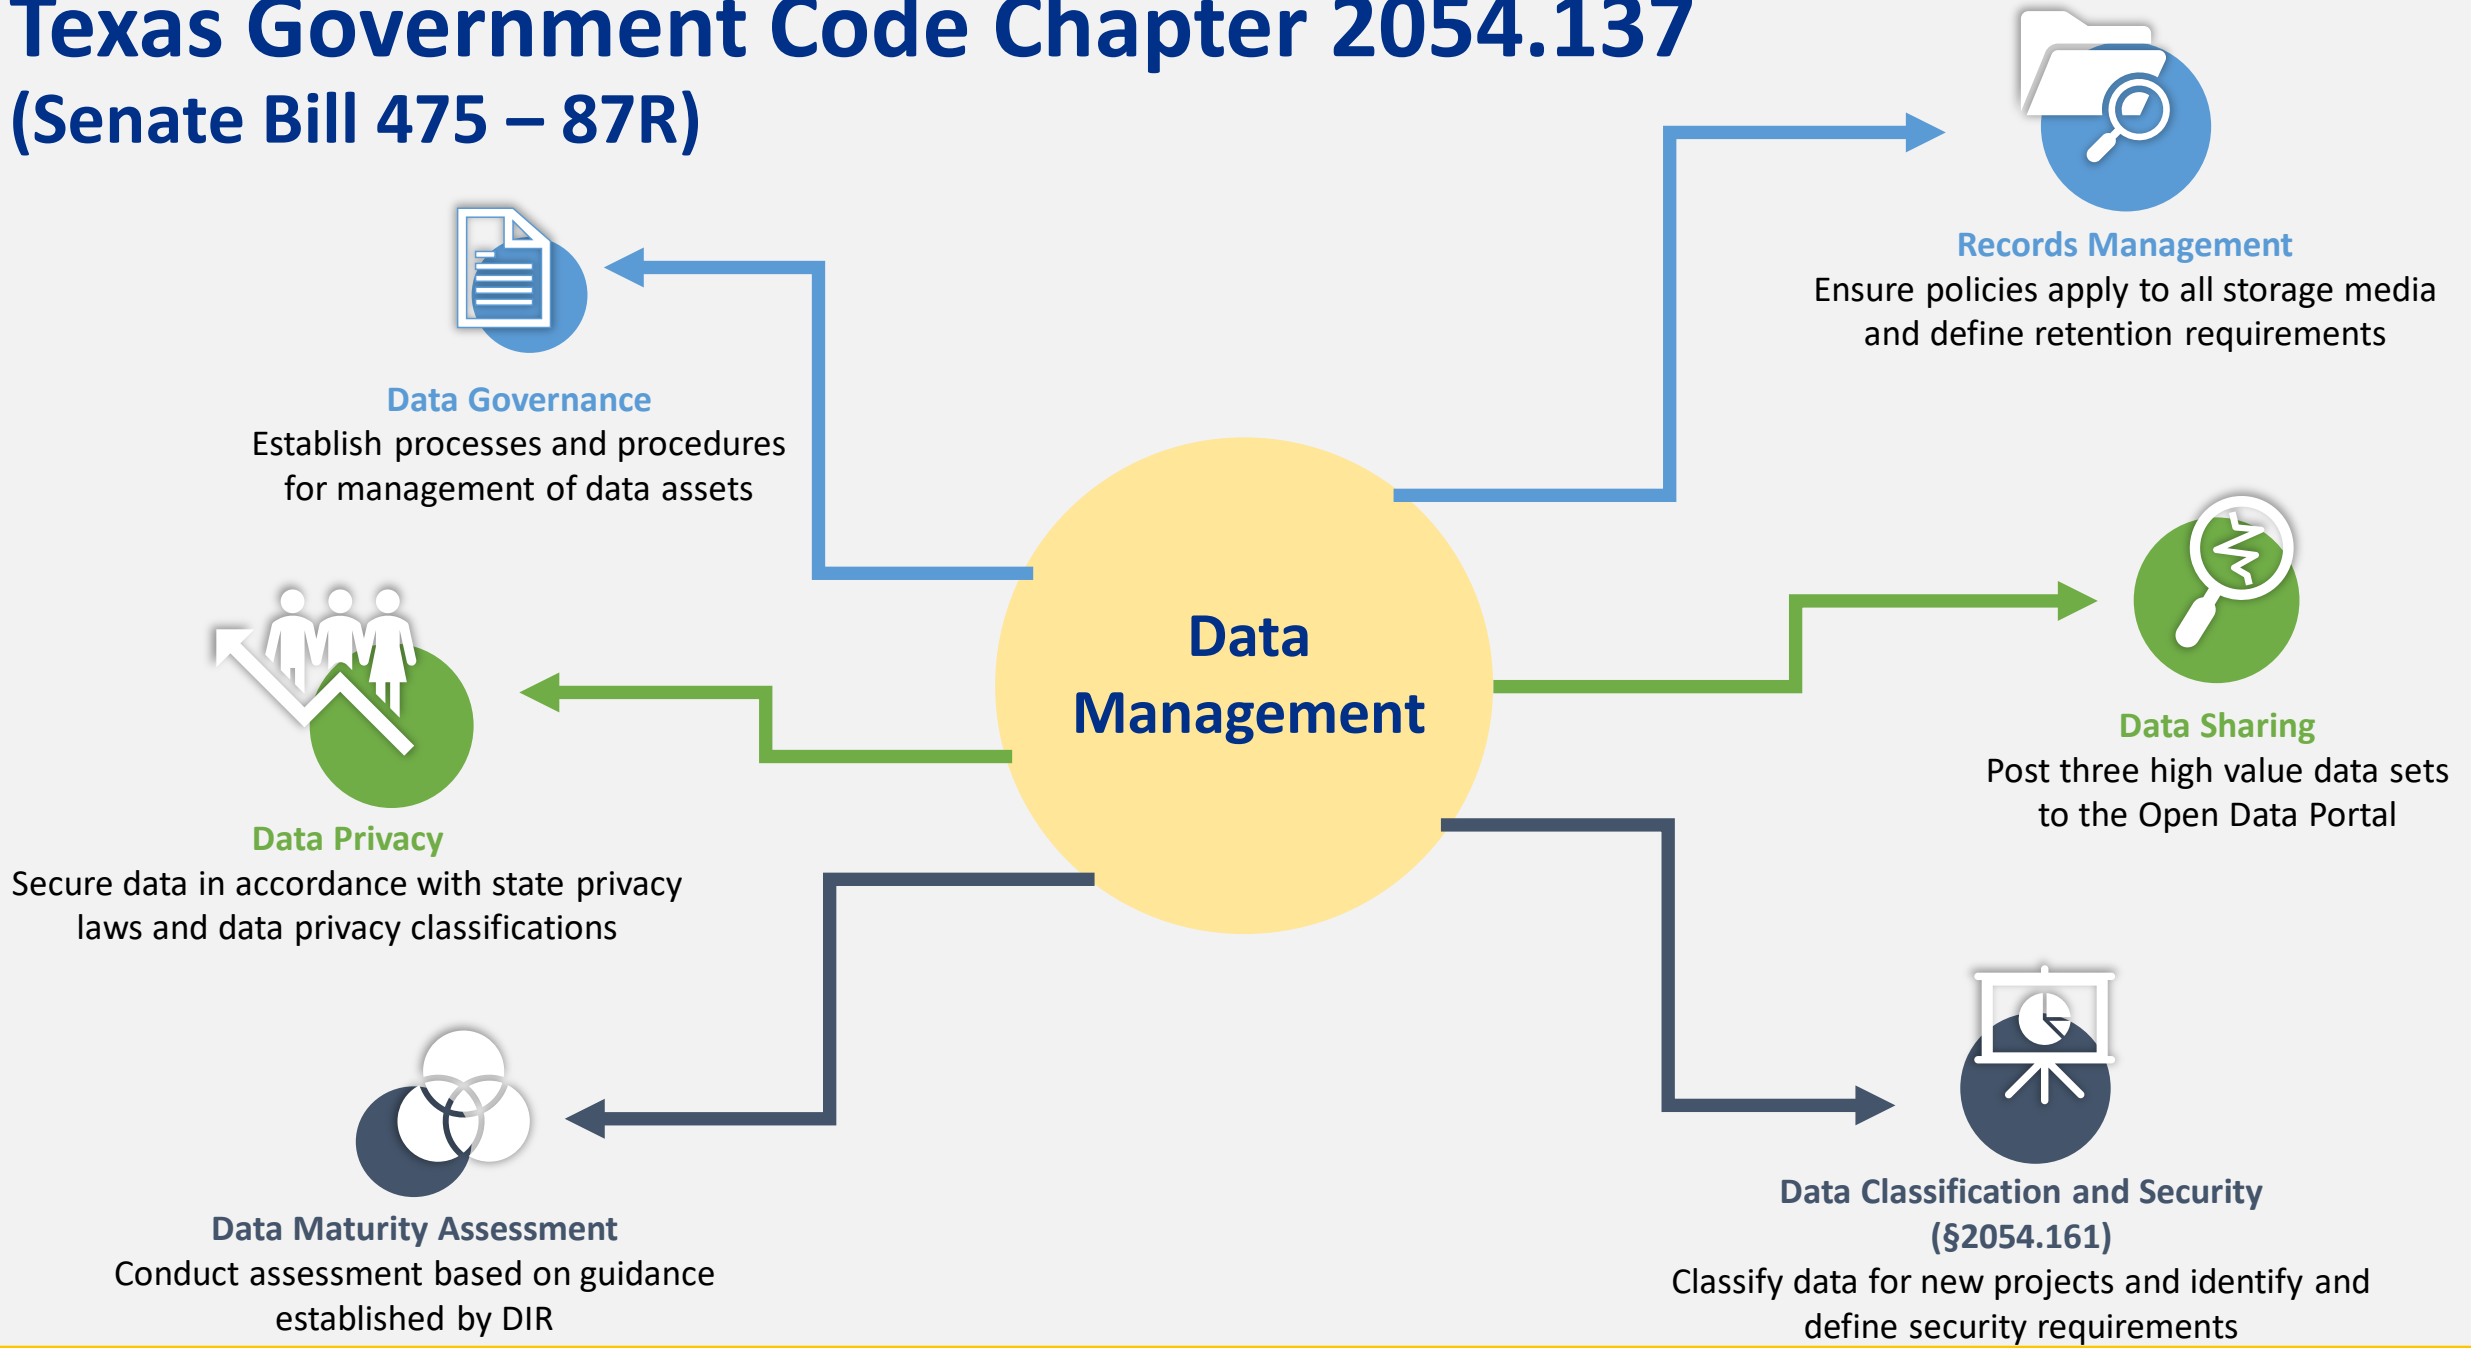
Texas Government Code Chapter 2054.137
(Senate Bill 475 – 87R)

Data Management

Data Governance
Establish processes and procedures for management of data assets

Records Management
Ensure policies apply to all storage media and define retention requirements

Data Privacy
Secure data in accordance with state privacy laws and data privacy classifications

Data Sharing
Post three high value data sets to the Open Data Portal

Data Maturity Assessment
Conduct assessment based on guidance established by DIR

Data Classification and Security (§2054.161)
Classify data for new projects and identify and define security requirements